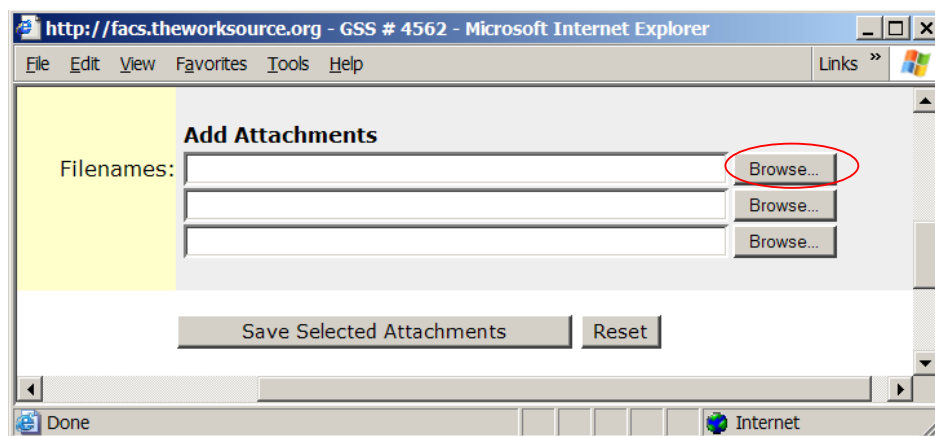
http://facs.theworksource.org - GSS # 4562 - Microsoft Internet Explorer

File Edit View Favorites Tools Help

Links »

Add Attachments

Filenames:

Browse...

Browse...

Browse...

Save Selected Attachments

Reset

Done

Internet